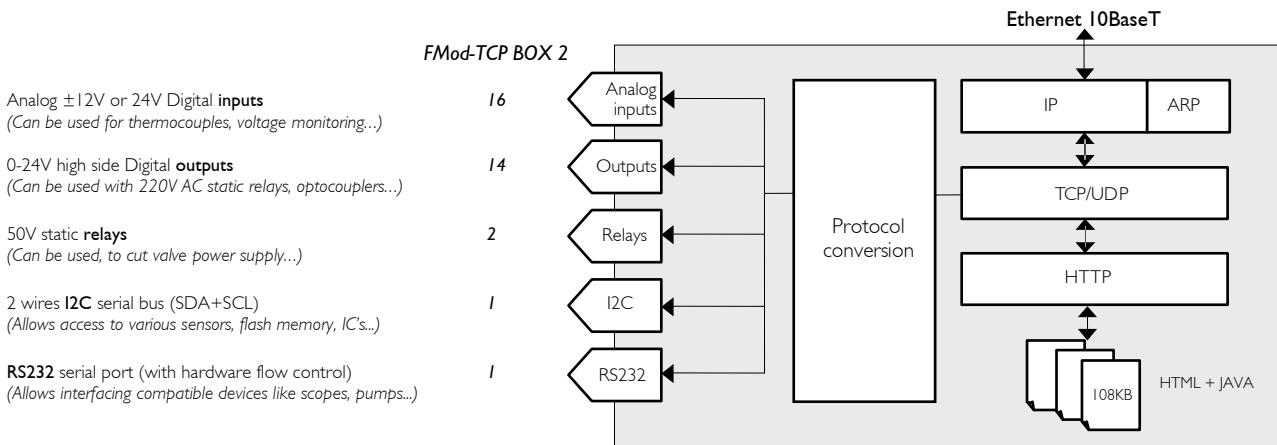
Ethernet 10BaseT

FMod-TCP BOX 2

Analog ±12V or 24V Digital **inputs** 16
*(Can be used for thermocouples, voltage monitoring...)*

0-24V high side Digital **outputs** 14
*(Can be used with 220V AC static relays, optocouplers...)*

50V static **relays** 2
*(Can be used, to cut valve power supply...)*

2 wires **I2C** serial bus (SDA+SCL) 1
*(Allows access to various sensors, flash memory, IC's...)*

**RS232** serial port (with hardware flow control) 1
*(Allows interfacing compatible devices like scopes, pumps...)*

Analog inputs

Outputs

Relays

I2C

RS232

Protocol conversion

IP

ARP

TCP/UDP

HTTP

108KB

HTML + JAVA